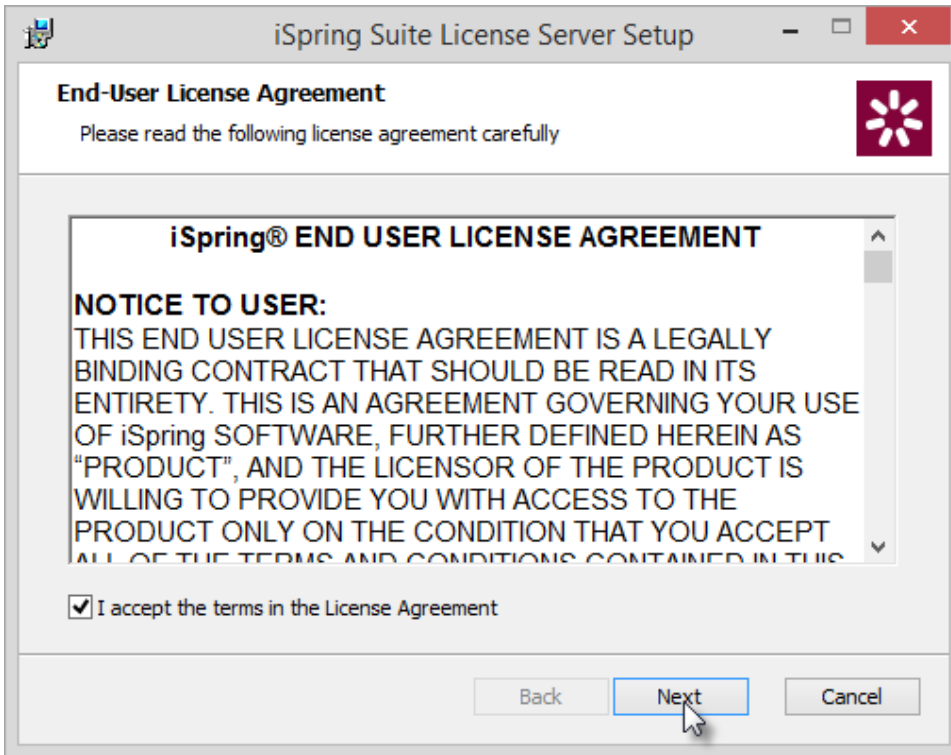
iSpring Suite License Server Setup

End-User License Agreement

Please read the following license agreement carefully

iSpring® END USER LICENSE AGREEMENT

NOTICE TO USER:
THIS END USER LICENSE AGREEMENT IS A LEGALLY BINDING CONTRACT THAT SHOULD BE READ IN ITS ENTIRETY. THIS IS AN AGREEMENT GOVERNING YOUR USE OF iSpring SOFTWARE, FURTHER DEFINED HEREIN AS “PRODUCT”, AND THE LICENSOR OF THE PRODUCT IS WILLING TO PROVIDE YOU WITH ACCESS TO THE PRODUCT ONLY ON THE CONDITION THAT YOU ACCEPT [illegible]

I accept the terms in the License Agreement

Back

Next

Cancel